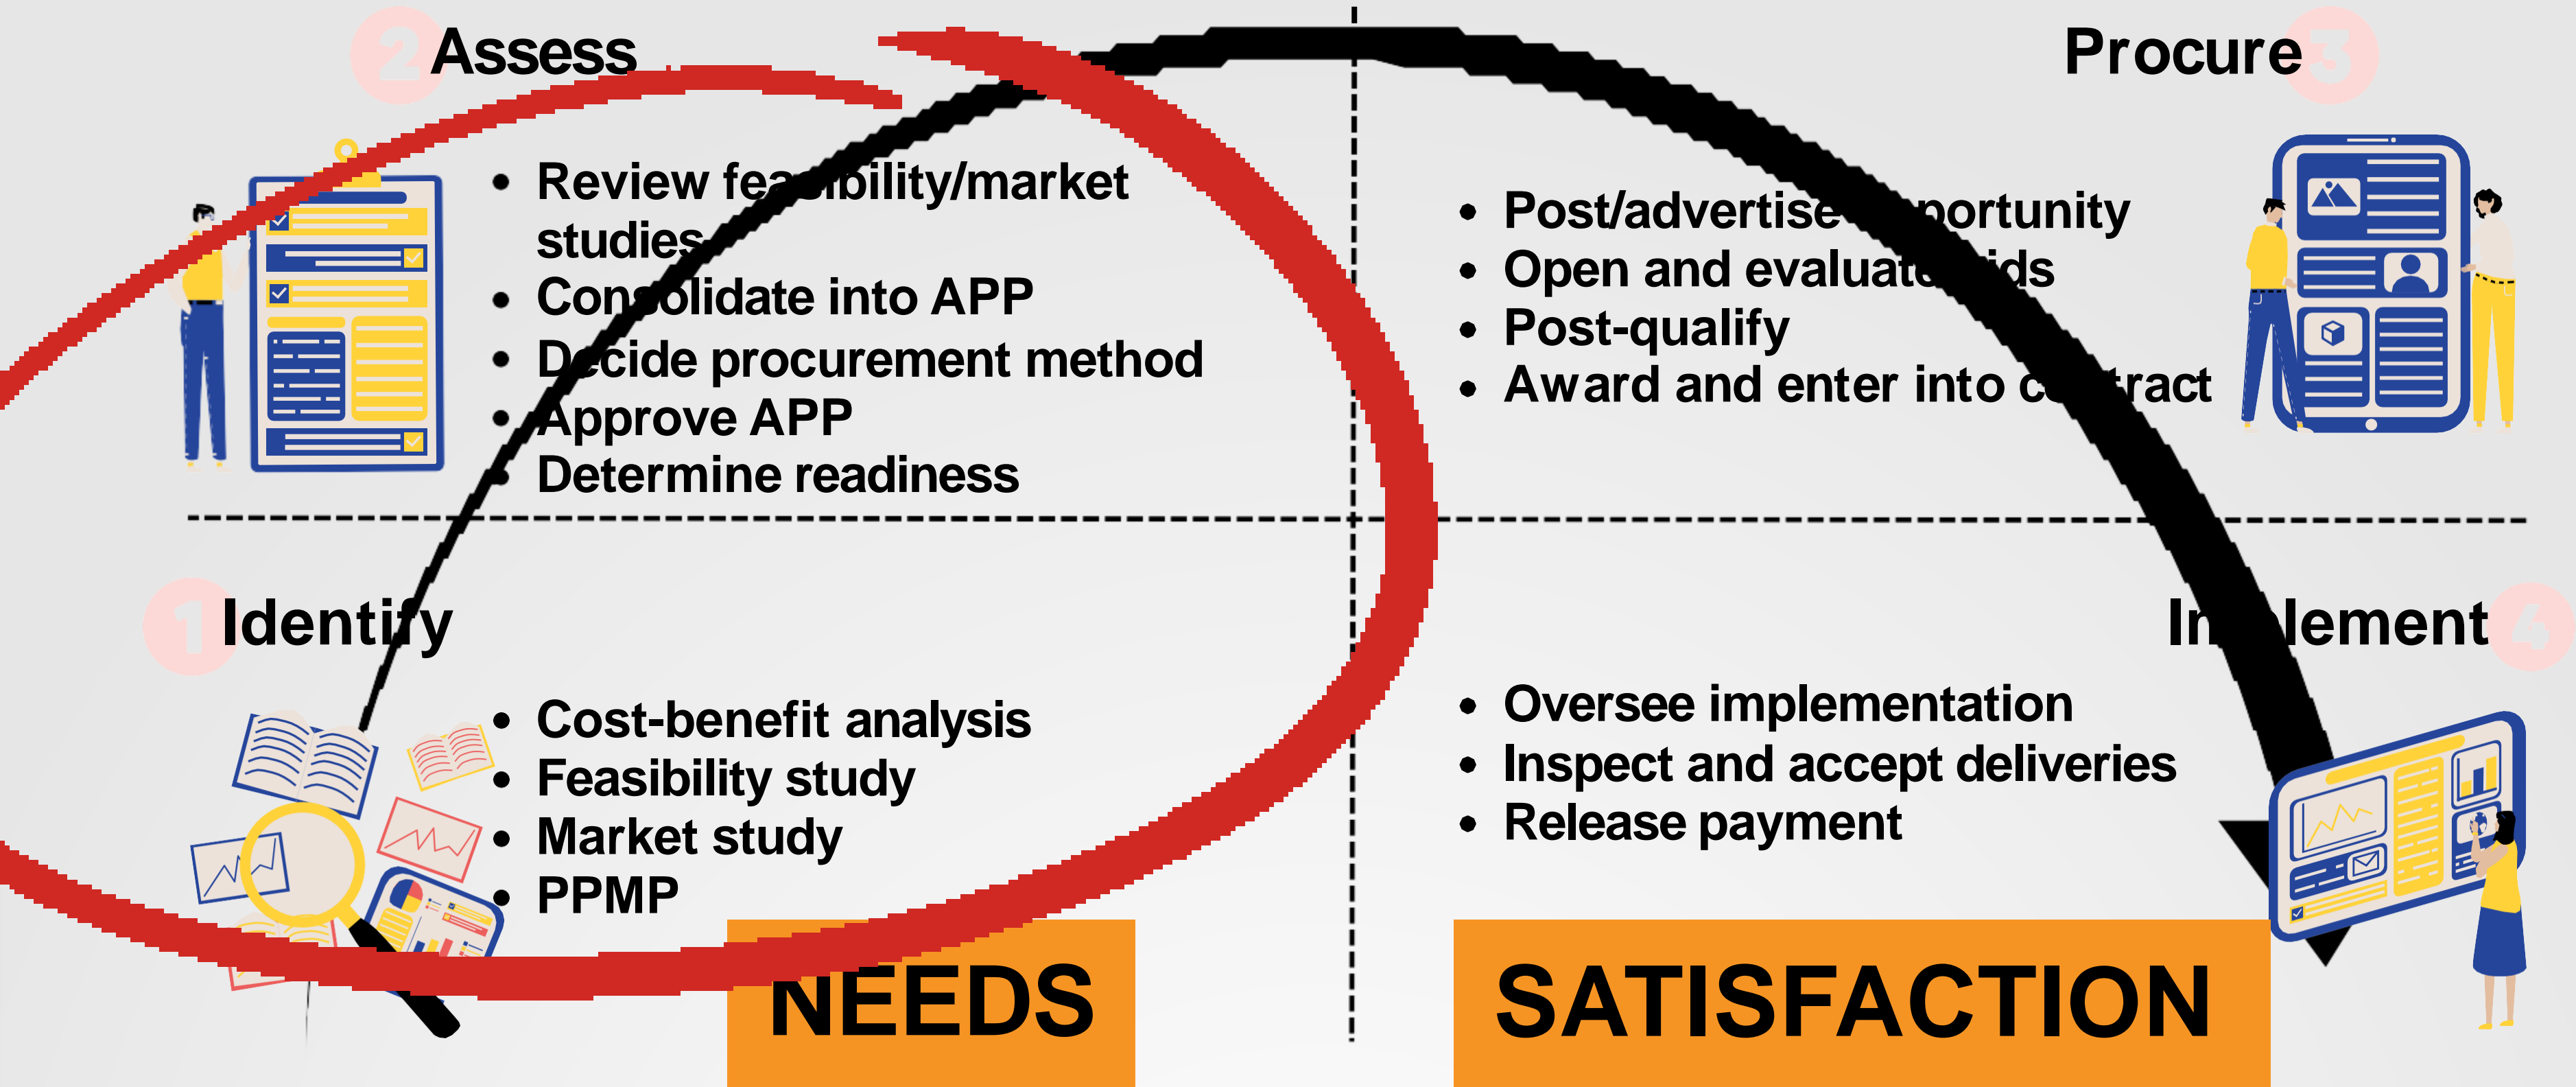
2 Assess

- Review feasibility/market studies
- Consolidate into APP
- Decide procurement method
- Approve APP
- Determine readiness

Procure 3

- Post/advertise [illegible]portunity
- Open and evaluate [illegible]ids
- Post-qualify
- Award and enter into c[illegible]tract

1 Identify

- Cost-benefit analysis
- Feasibility study
- Market study
- PPMP

In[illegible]lement 4

- Oversee implementation
- Inspect and accept deliveries
- Release payment

NEEDS

SATISFACTION